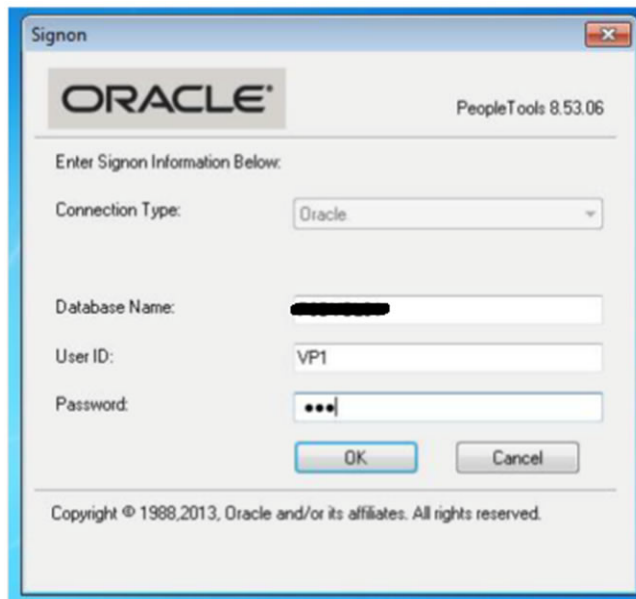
Signon

ORACLE

PeopleTools 8.53.06

Enter Signon Information Below:

Connection Type: Oracle

Database Name: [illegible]

User ID: VP1

Password: •••

OK

Cancel

Copyright © 1988,2013, Oracle and/or its affiliates. All rights reserved.